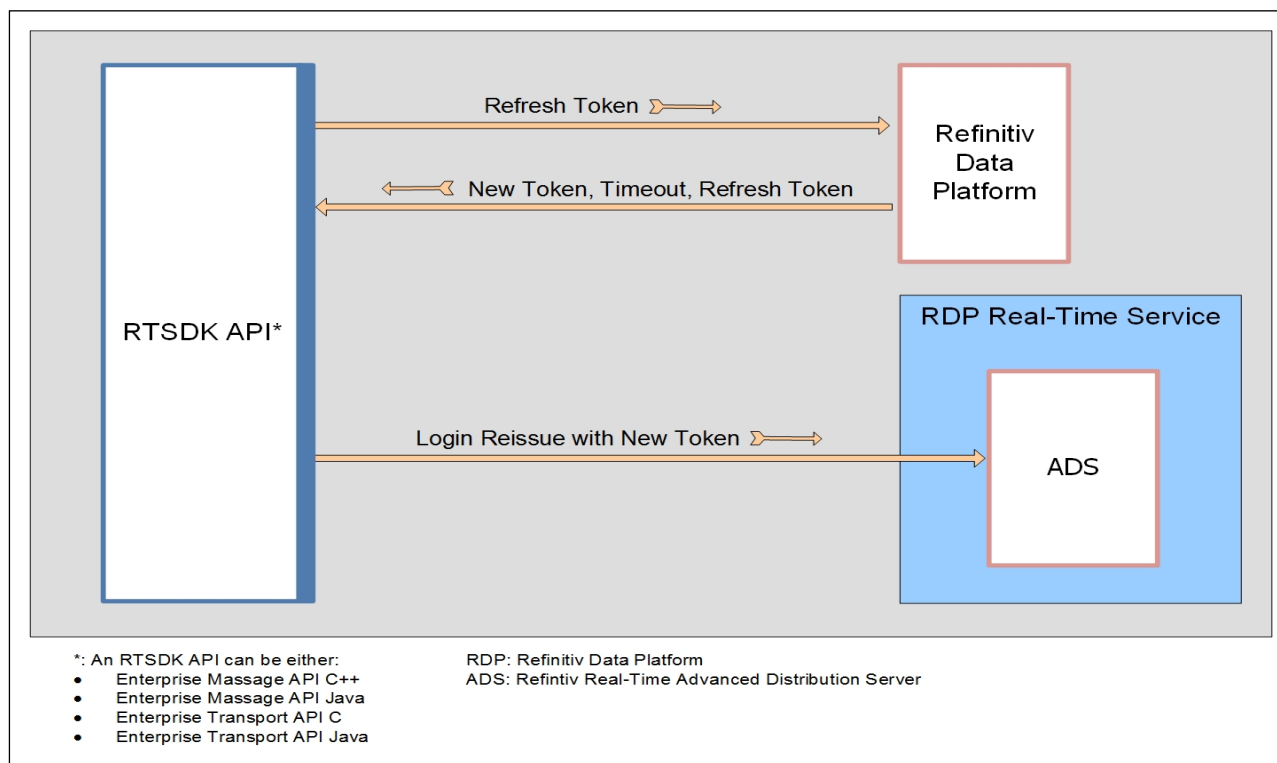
RTSDK API*

Refresh Token

Refinitiv Data Platform

New Token, Timeout, Refresh Token

RDP Real-Time Service

Login Reissue with New Token

ADS

*: An RTSDK API can be either:
- Enterprise Massage API C++
- Enterprise Massage API Java
- Enterprise Transport API C
- Enterprise Transport API Java

RDP: Refinitiv Data Platform
ADS: Refintiv Real-Time Advanced Distribution Server